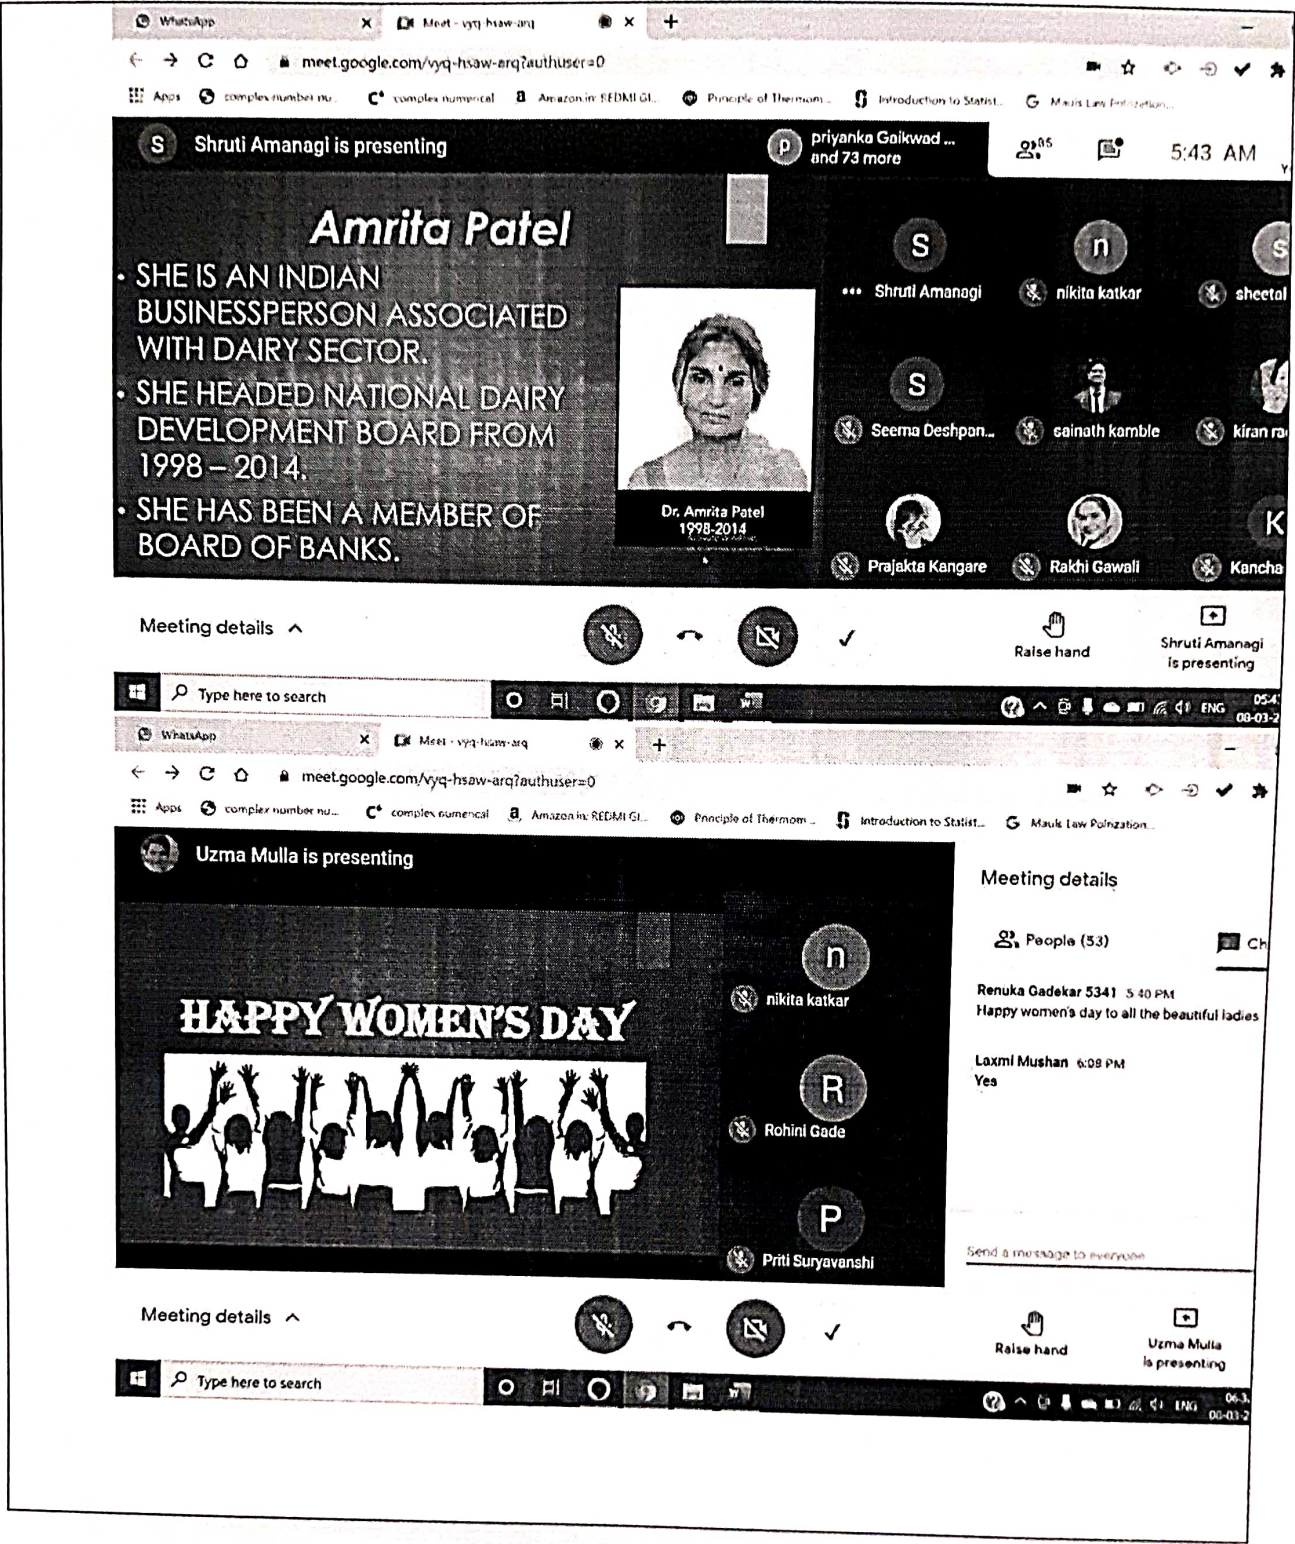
WhatsApp
Meet - vyq-hsaw-arq
meet.google.com/vyq-hsaw-arq?authuser=0
Apps complex number nu... complex numerical Amazon.in: REDMI GI... Principle of Thermom... Introduction to Statist... Mauls Law Polnzation...

S Shruti Amanagi is presenting
priyanka Gaikwad ... and 73 more
85
5:43 AM

Amrita Patel
• SHE IS AN INDIAN BUSINESSPERSON ASSOCIATED WITH DAIRY SECTOR.
• SHE HEADED NATIONAL DAIRY DEVELOPMENT BOARD FROM 1998 – 2014.
• SHE HAS BEEN A MEMBER OF BOARD OF BANKS.

Dr. Amrita Patel
1998-2014

S Shruti Amanagi
n nikita katkar
S sheetal
S Seema Deshpan...
sainath kamble
kiran ra
Prajakta Kangare
Rakhi Gawali
K Kancha

Meeting details
Raise hand
Shruti Amanagi is presenting
Type here to search
ENG
05:4
08-03-2

WhatsApp
Meet - vyq-hsaw-arq
meet.google.com/vyq-hsaw-arq?authuser=0
Apps complex number nu... complex numerical Amazon.in: REDMI GI... Principle of Thermom... Introduction to Statist... Mauls Law Polnzation...

Uzma Mulla is presenting

HAPPY WOMEN'S DAY

n nikita katkar
R Rohini Gade
P Priti Suryavanshi

Meeting details
People (53)
Ch
Renuka Gadekar 5341 5:40 PM
Happy women's day to all the beautiful ladies
Laxmi Mushan 6:08 PM
Yes
Send a message to everyone

Meeting details
Raise hand
Uzma Mulla is presenting
Type here to search
ENG
06:3
08-03-2